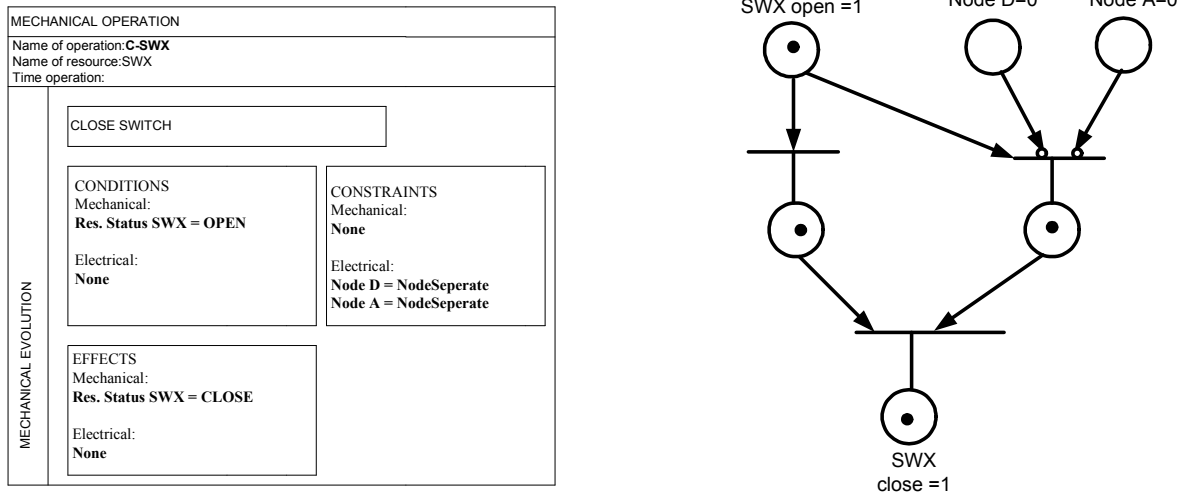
MECHANICAL OPERATION

Name of operation:**C-SWX**
Name of resource:SWX
Time operation:

MECHANICAL EVOLUTION

CLOSE SWITCH

CONDITIONS
Mechanical:
**Res. Status SWX = OPEN**

Electrical:
**None**

CONSTRAINTS
Mechanical:
**None**

Electrical:
**Node D = NodeSeperate**
**Node A = NodeSeperate**

EFFECTS
Mechanical:
**Res. Status SWX = CLOSE**

Electrical:
**None**

SWX open =1

Node D=0

Node A=0

SWX
close =1